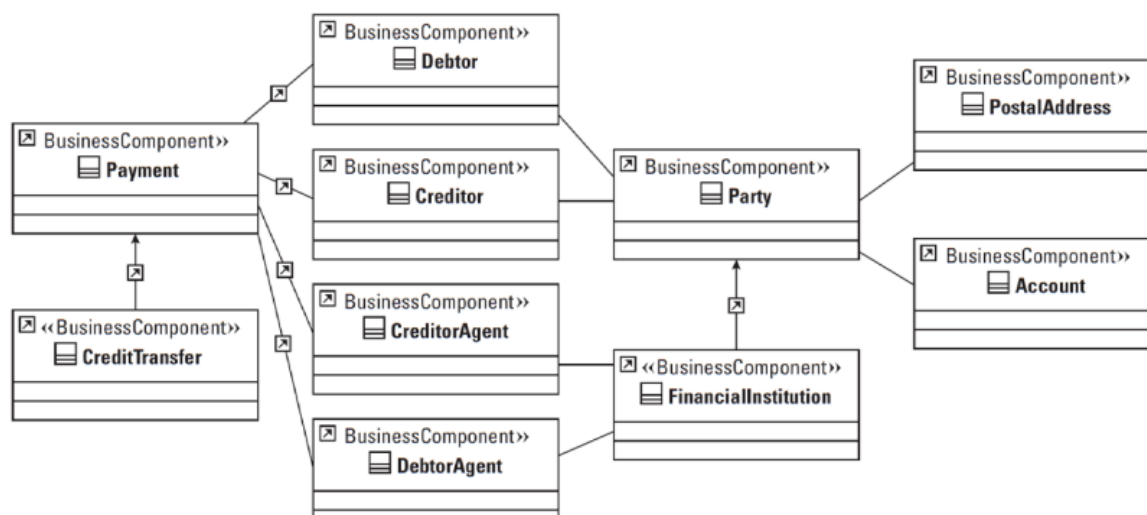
BusinessComponent»
Payment

«BusinessComponent»
CreditTransfer

BusinessComponent»
Debtor

BusinessComponent»
Creditor

BusinessComponent»
CreditorAgent

BusinessComponent»
DebtorAgent

BusinessComponent»
Party

«BusinessComponent»
FinancialInstitution

BusinessComponent»
PostalAddress

BusinessComponent»
Account